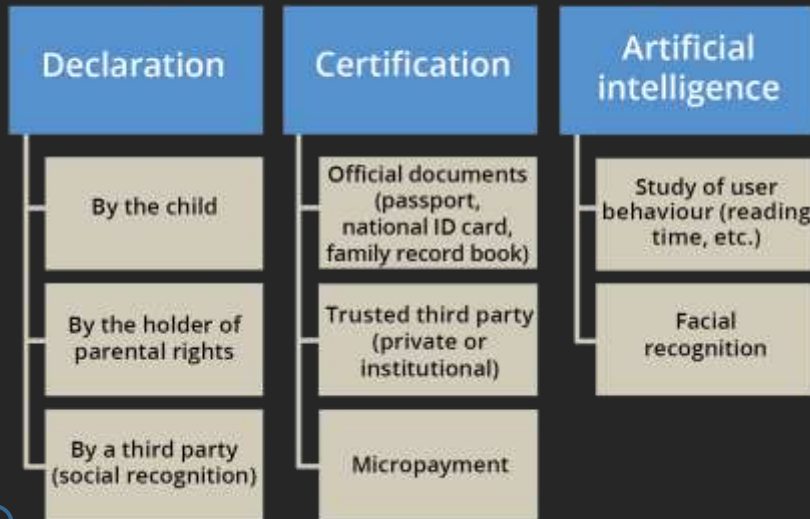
Declaration

By the child

By the holder of parental rights

By a third party (social recognition)

Certification

Official documents (passport, national ID card, family record book)

Trusted third party (private or institutional)

Micropayment

Artificial intelligence

Study of user behaviour (reading time, etc.)

Facial recognition